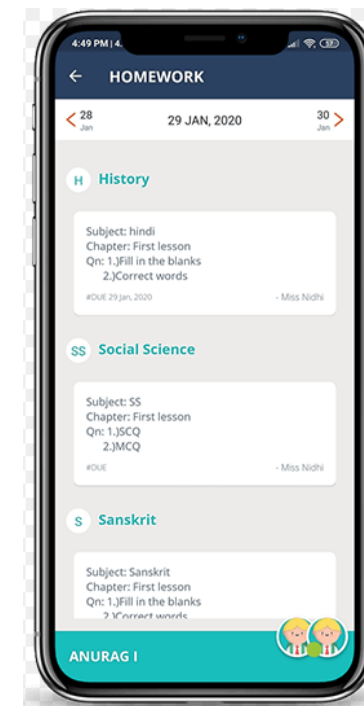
4:49 PM | 4.

57

HOMEWORK

< 28 Jan

29 JAN, 2020

30 Jan >

H History

Subject: hindi
Chapter: First lesson
Qn: 1.)Fill in the blanks
2.)Correct words

#DUE 29 Jan, 2020

- Miss Nidhi

SS Social Science

Subject: SS
Chapter: First lesson
Qn: 1.)SCQ
2.)MCQ

#DUE

- Miss Nidhi

S Sanskrit

Subject: Sanskrit
Chapter: First lesson
Qn: 1.)Fill in the blanks
2.)Correct words

ANURAG I